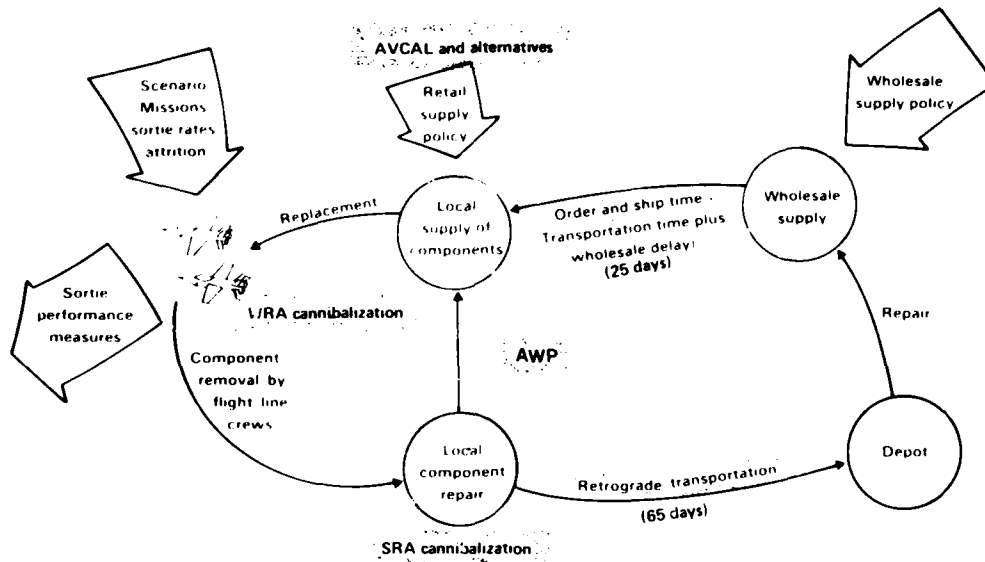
AVCAL and alternatives

Scenario Missions sortie rates attrition

Retail supply policy

Wholesale supply policy

Replacement

Local supply of components

Order and ship time - Transportation time plus wholesale delay (25 days)

Wholesale supply

Sortie performance measures

WRA cannibalization

Repair

AWP

Component removal by flight line crews

Local component repair

Retrograde transportation (65 days)

Depot

SRA cannibalization